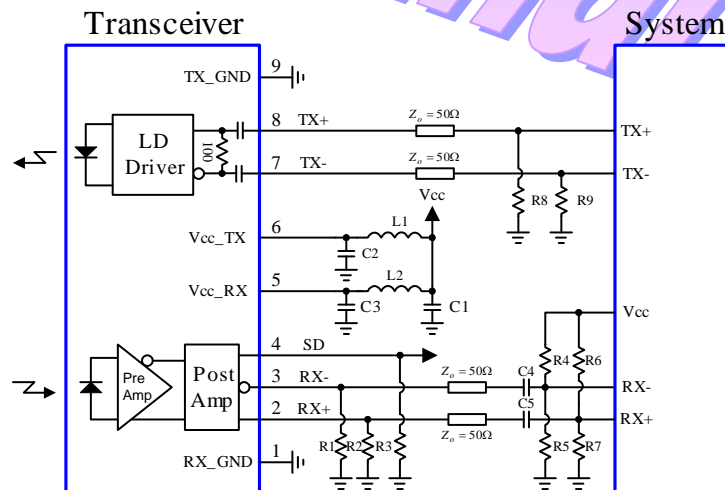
Transceiver

System

TX_GND 9

LD Driver

100

8 TX+

$Z_o = 50\Omega$

TX+

7 TX-

$Z_o = 50\Omega$

TX-

Vcc

R8 R9

Vcc_TX 6

L1

C2

Vcc_RX 5

L2

C3 C1

Vcc

4 SD

Pre Amp

Post Amp

3 RX-

$Z_o = 50\Omega$

C4

R4 R6

RX-

2 RX+

C5

RX+

$Z_o = 50\Omega$

R1 R2 R3

R5 R7

RX_GND 1